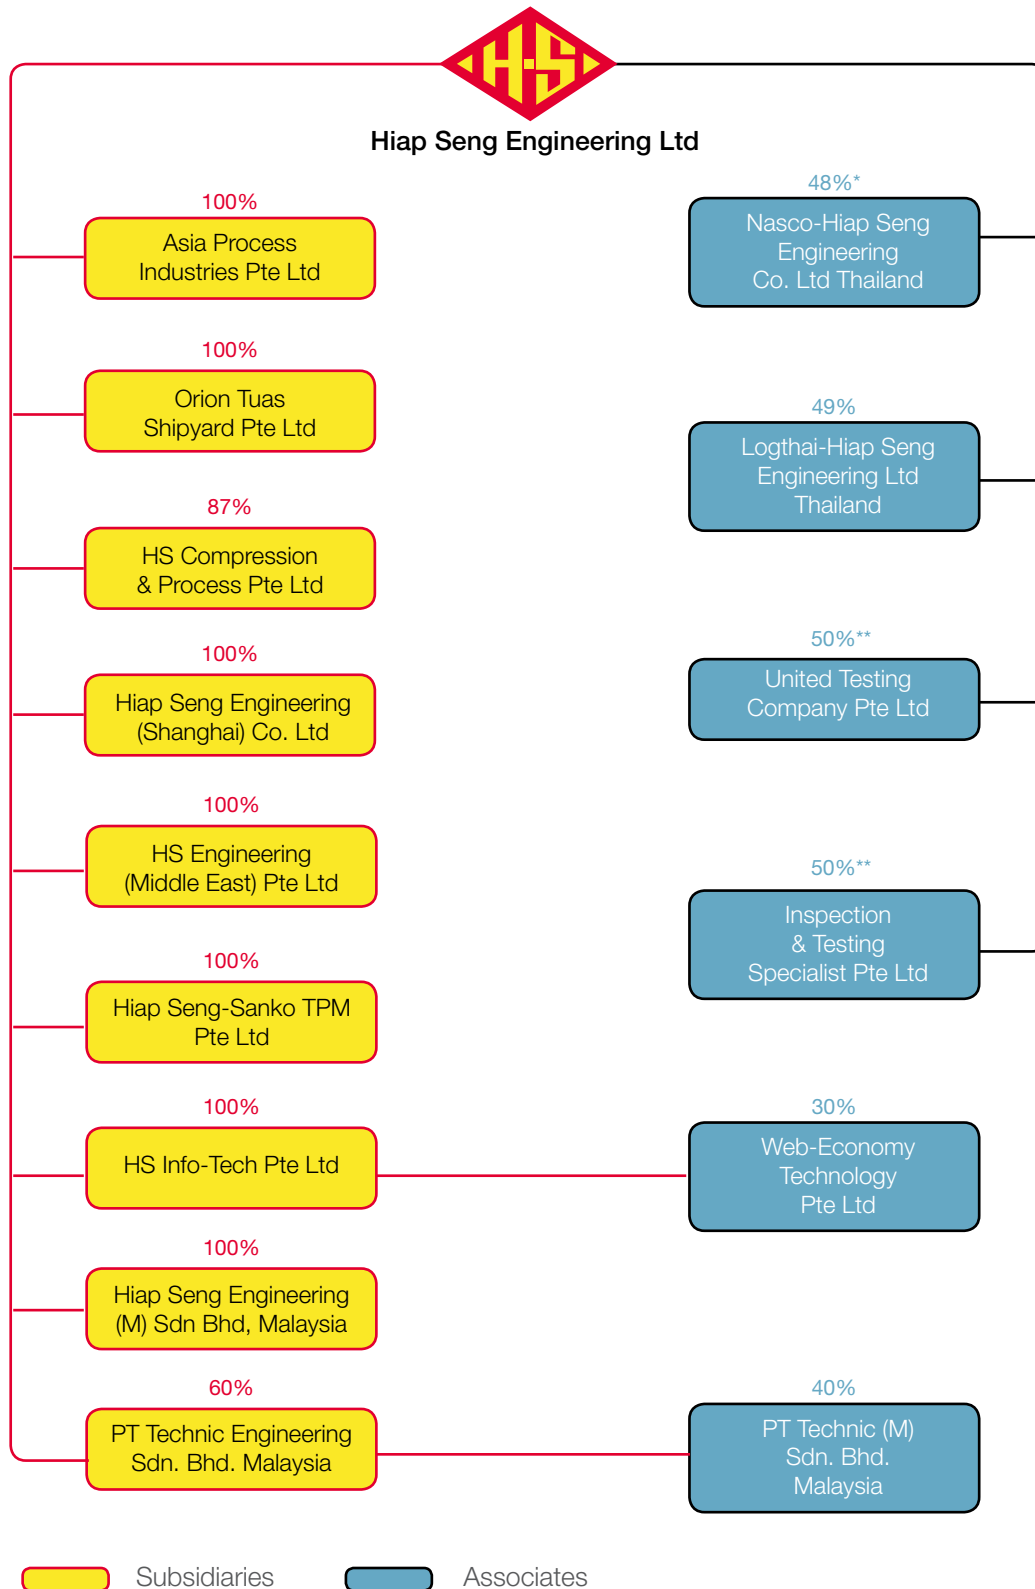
H-S

Hiap Seng Engineering Ltd

100%
Asia Process Industries Pte Ltd

100%
Orion Tuas Shipyard Pte Ltd

87%
HS Compression & Process Pte Ltd

100%
Hiap Seng Engineering (Shanghai) Co. Ltd

100%
HS Engineering (Middle East) Pte Ltd

100%
Hiap Seng-Sanko TPM Pte Ltd

100%
HS Info-Tech Pte Ltd

100%
Hiap Seng Engineering (M) Sdn Bhd, Malaysia

60%
PT Technic Engineering Sdn. Bhd. Malaysia

48%*
Nasco-Hiap Seng Engineering Co. Ltd Thailand

49%
Logthai-Hiap Seng Engineering Ltd Thailand

50%**
United Testing Company Pte Ltd

50%**
Inspection & Testing Specialist Pte Ltd

30%
Web-Economy Technology Pte Ltd

40%
PT Technic (M) Sdn. Bhd. Malaysia

Subsidiaries

Associates